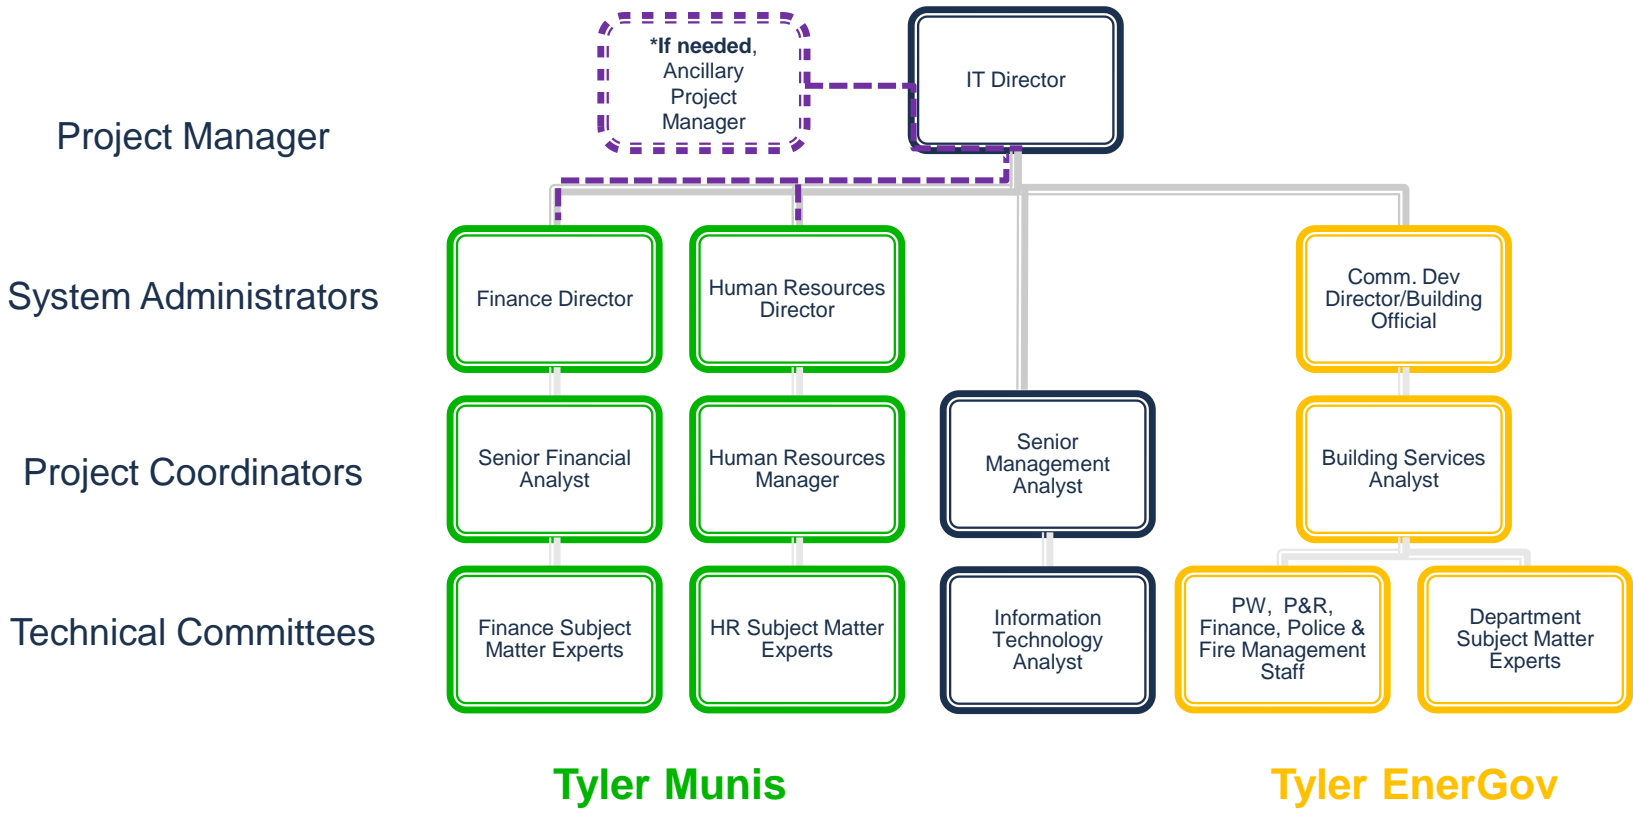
Project Manager

*If needed, Ancillary Project Manager

IT Director

System Administrators

Finance Director

Human Resources Director

Comm. Dev Director/Building Official

Project Coordinators

Senior Financial Analyst

Human Resources Manager

Senior Management Analyst

Building Services Analyst

Technical Committees

Finance Subject Matter Experts

HR Subject Matter Experts

Information Technology Analyst

PW, P&R, Finance, Police & Fire Management Staff

Department Subject Matter Experts

Tyler Munis

Tyler EnerGov